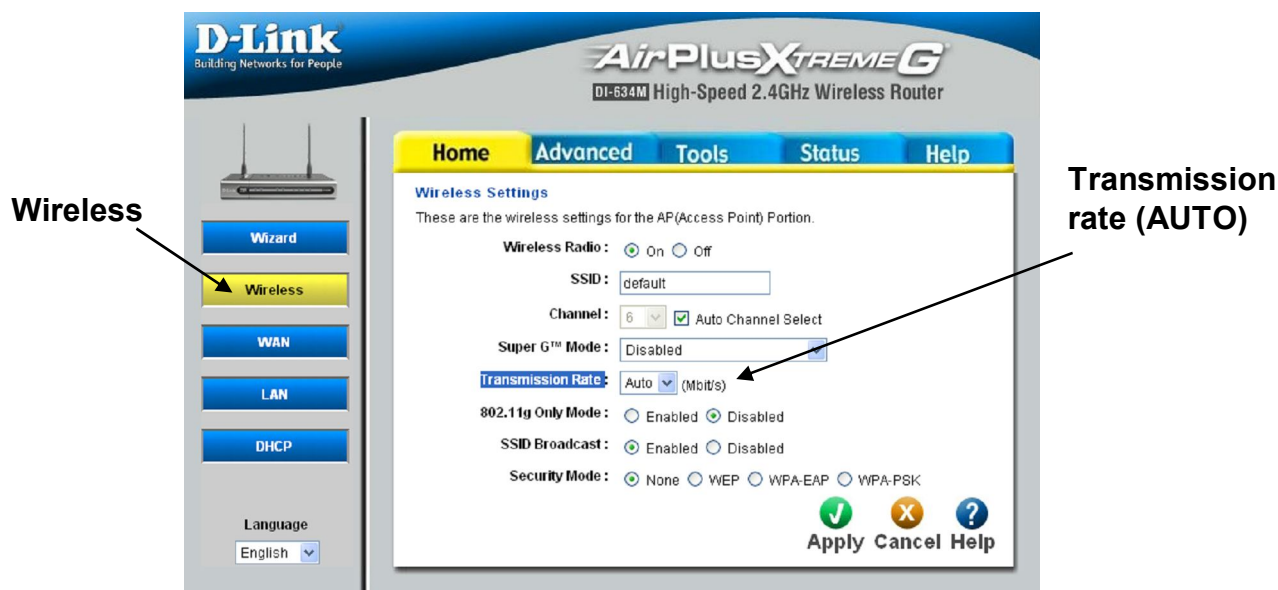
D-Link
Building Networks for People

AirPlusXtremeG
DI-634M High-Speed 2.4GHz Wireless Router

Home Advanced Tools Status Help

Wireless

Wizard
Wireless
WAN
LAN
DHCP

Language
English

Wireless Settings
These are the wireless settings for the AP(Access Point) Portion.

Wireless Radio: On Off
SSID: default
Channel: 6 Auto Channel Select
Super G™ Mode: Disabled
Transmission Rate: Auto (Mbit/s)
802.11g Only Mode: Enabled Disabled
SSID Broadcast: Enabled Disabled
Security Mode: None WEP WPA-EAP WPA-PSK

Apply Cancel Help

Transmission rate (AUTO)